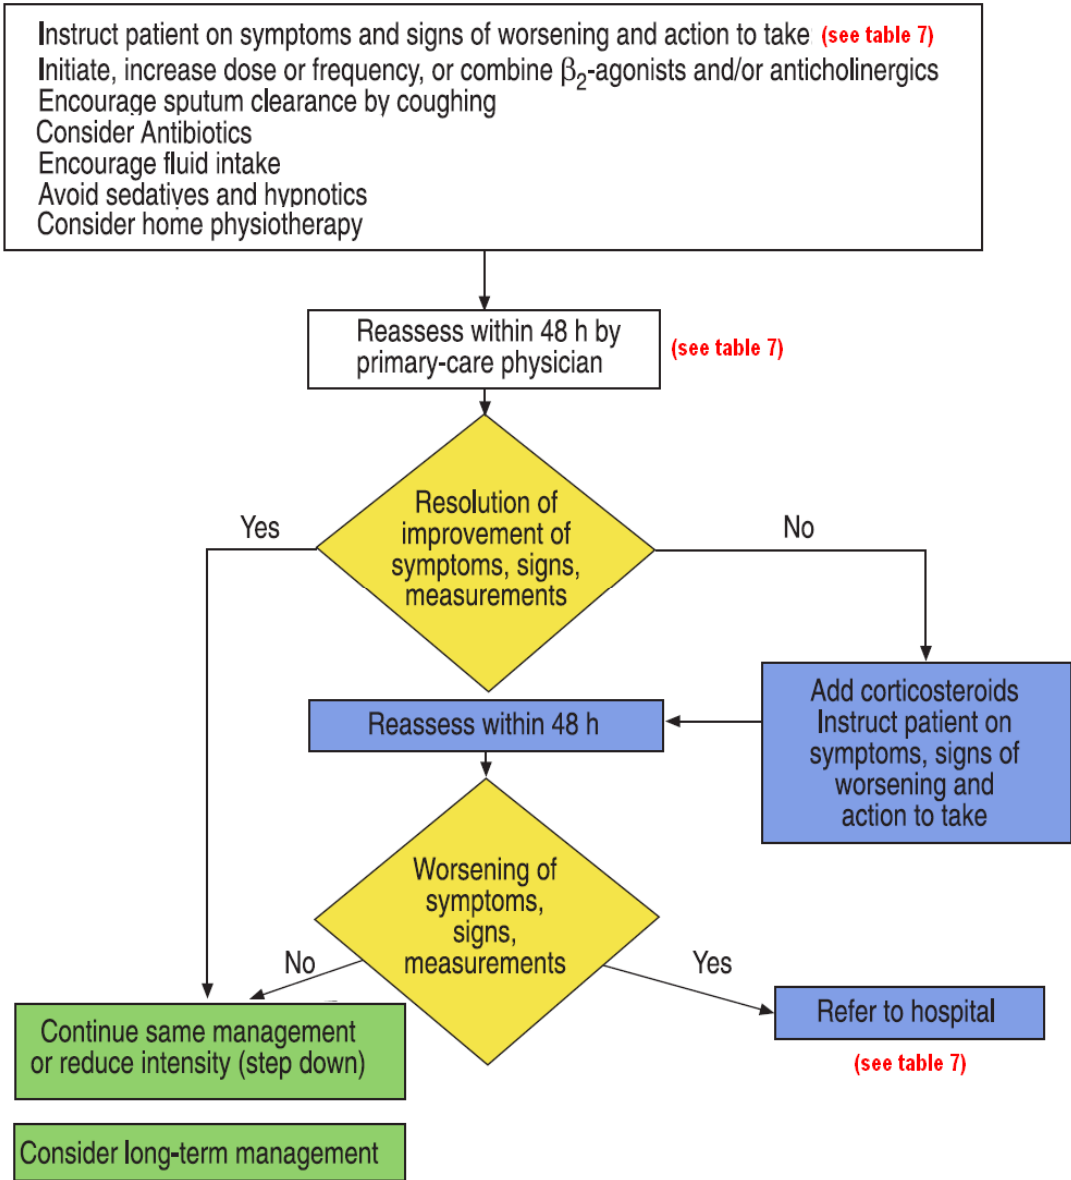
Instruct patient on symptoms and signs of worsening and action to take (see table 7)
Initiate, increase dose or frequency, or combine $\beta_2$-agonists and/or anticholinergics
Encourage sputum clearance by coughing
Consider Antibiotics
Encourage fluid intake
Avoid sedatives and hypnotics
Consider home physiotherapy

Reassess within 48 h by primary-care physician

(see table 7)

Resolution of improvement of symptoms, signs, measurements

Yes

No

Add corticosteroids
Instruct patient on symptoms, signs of worsening and action to take

Reassess within 48 h

Worsening of symptoms, signs, measurements

No

Yes

Continue same management or reduce intensity (step down)

Refer to hospital

(see table 7)

Consider long-term management